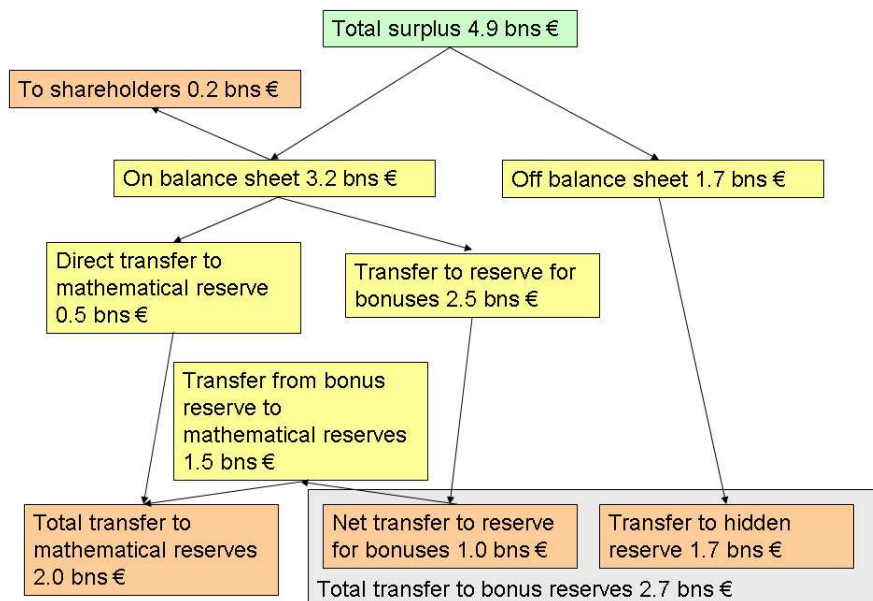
Total surplus 4.9 bns €

To shareholders 0.2 bns €

On balance sheet 3.2 bns €

Off balance sheet 1.7 bns €

Direct transfer to mathematical reserve 0.5 bns €

Transfer to reserve for bonuses 2.5 bns €

Transfer from bonus reserve to mathematical reserves 1.5 bns €

Total transfer to mathematical reserves 2.0 bns €

Net transfer to reserve for bonuses 1.0 bns €

Transfer to hidden reserve 1.7 bns €

Total transfer to bonus reserves 2.7 bns €